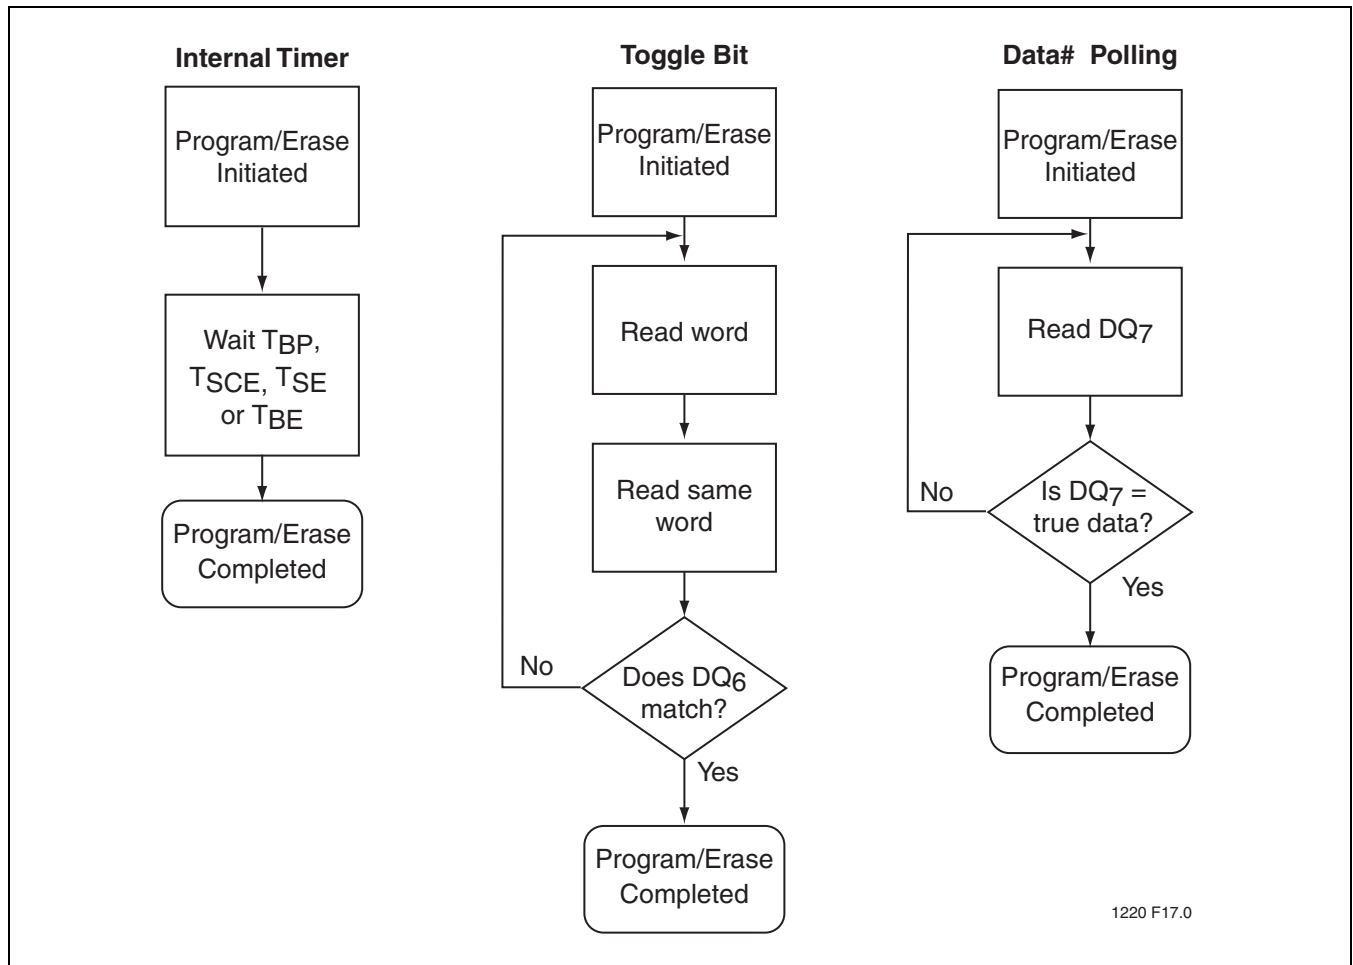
Internal Timer

Program/Erase Initiated

Wait $T_{BP}$, $T_{SCE}$, $T_{SE}$ or $T_{BE}$

Program/Erase Completed

Toggle Bit

Program/Erase Initiated

Read word

Read same word

No

Does $DQ_6$ match?

Yes

Program/Erase Completed

Data# Polling

Program/Erase Initiated

Read $DQ_7$

No

Is $DQ_7$ = true data?

Yes

Program/Erase Completed

1220 F17.0